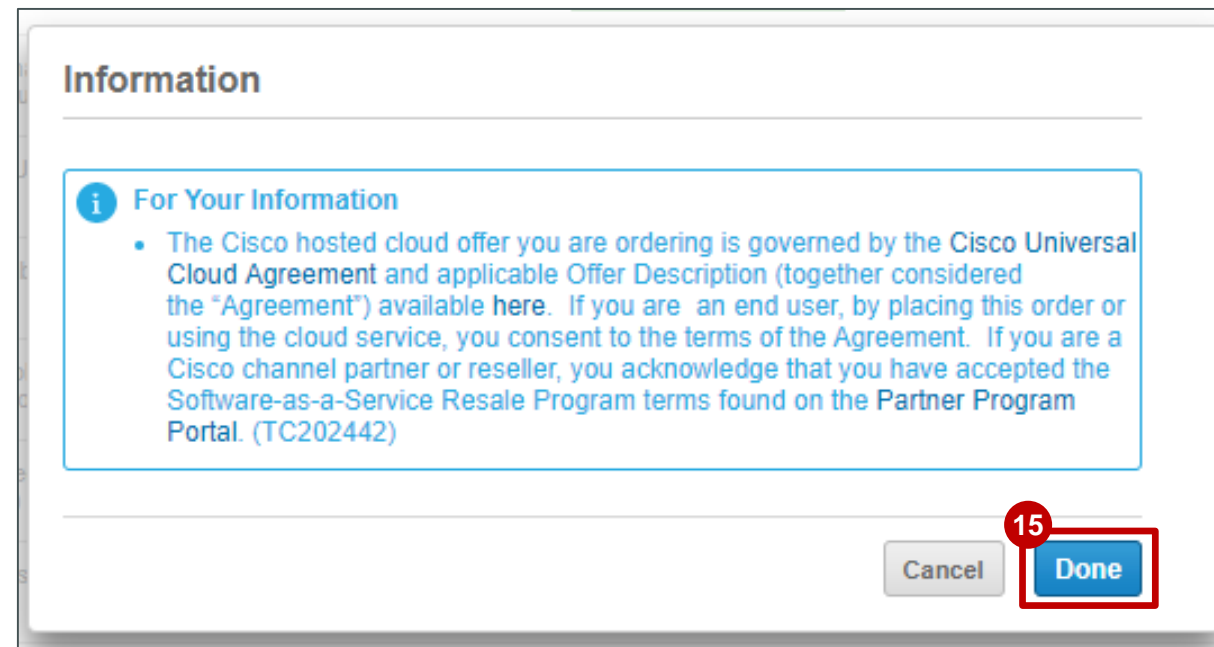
Information

For Your Information

- The Cisco hosted cloud offer you are ordering is governed by the Cisco Universal Cloud Agreement and applicable Offer Description (together considered the “Agreement”) available here. If you are an end user, by placing this order or using the cloud service, you consent to the terms of the Agreement. If you are a Cisco channel partner or reseller, you acknowledge that you have accepted the Software-as-a-Service Resale Program terms found on the Partner Program Portal. (TC202442)

15

Cancel

Done